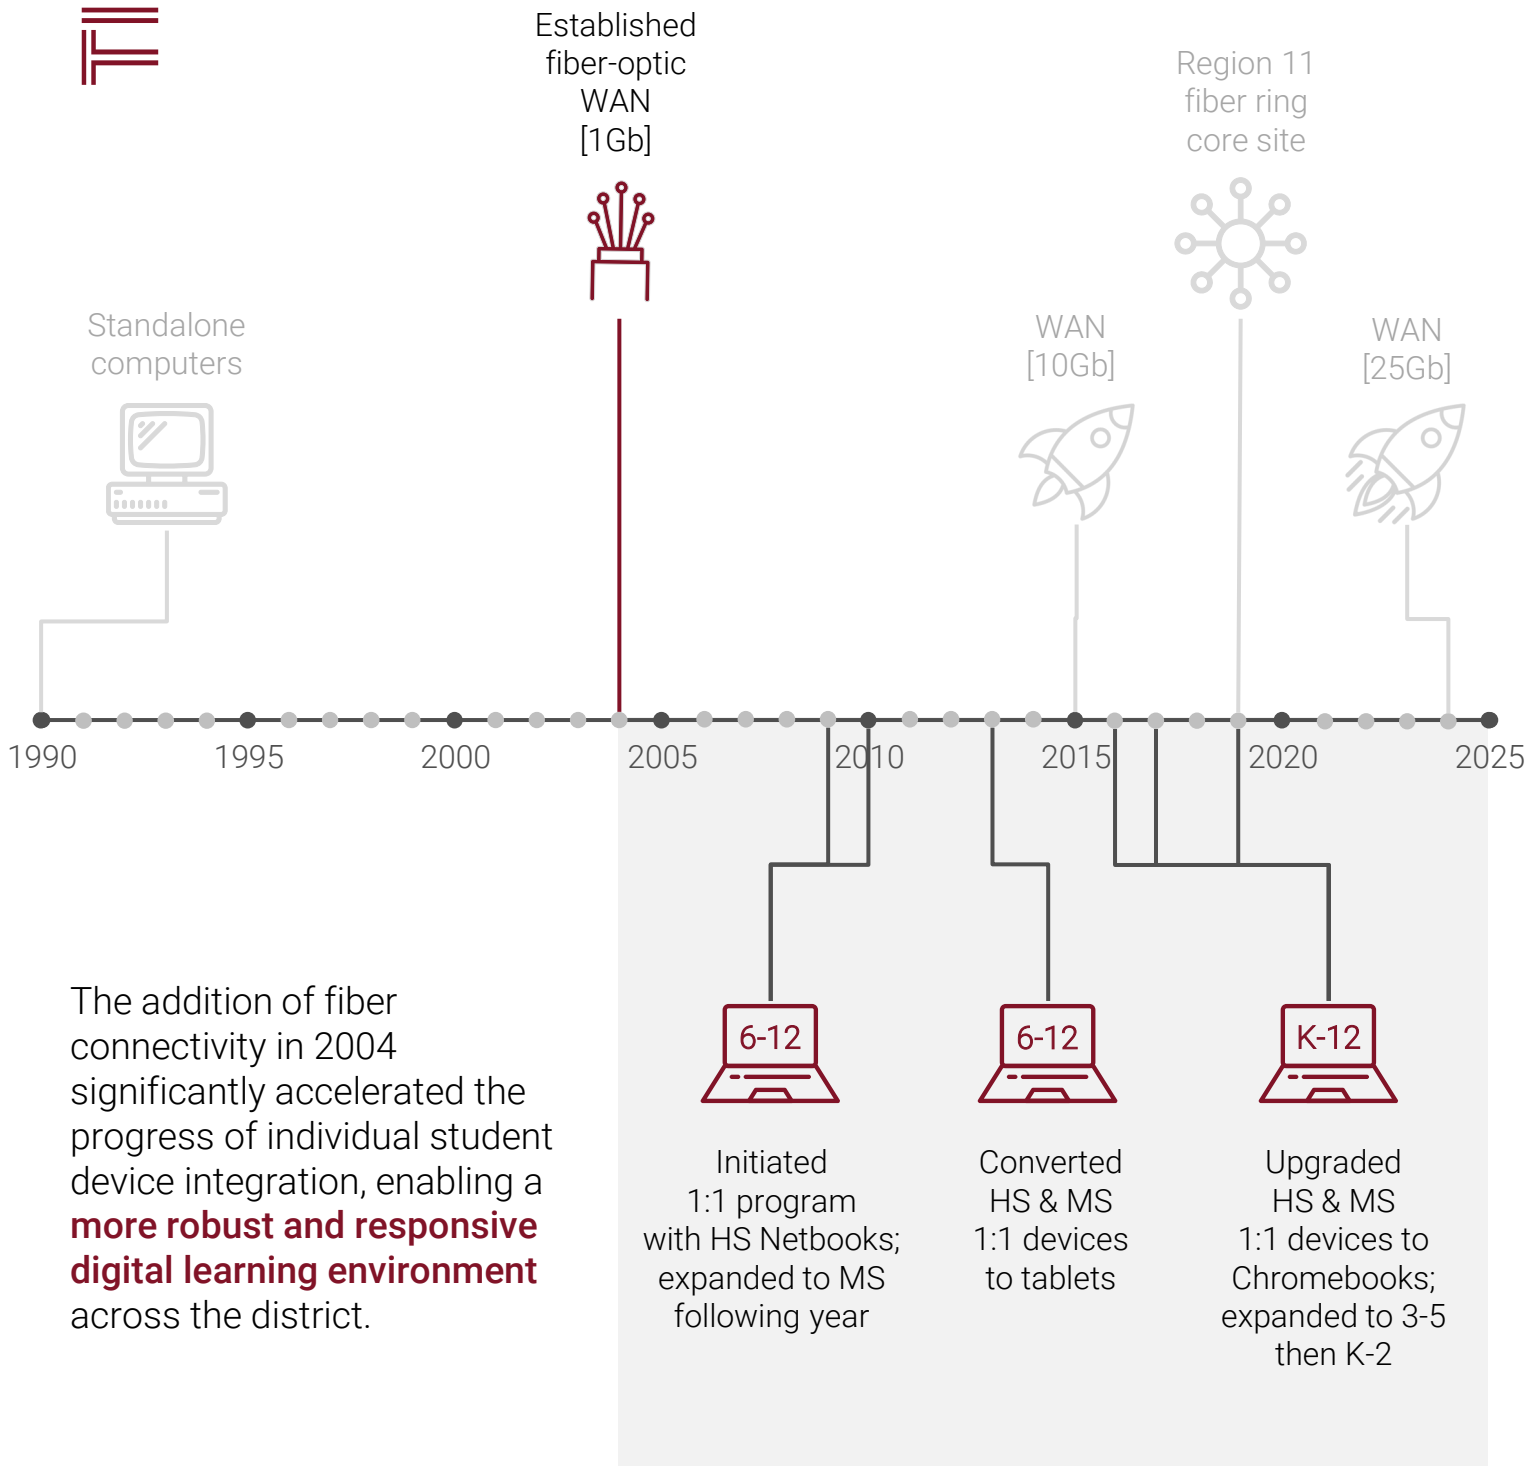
Established fiber-optic WAN [1Gb]

Region 11 fiber ring core site

Standalone computers

WAN [10Gb]

WAN [25Gb]

1990
1995
2000
2005
2010
2015
2020
2025

The addition of fiber connectivity in 2004 significantly accelerated the progress of individual student device integration, enabling a **more robust and responsive digital learning environment** across the district.

6-12

Initiated 1:1 program with HS Netbooks; expanded to MS following year

6-12

Converted HS & MS 1:1 devices to tablets

K-12

Upgraded HS & MS 1:1 devices to Chromebooks; expanded to 3-5 then K-2